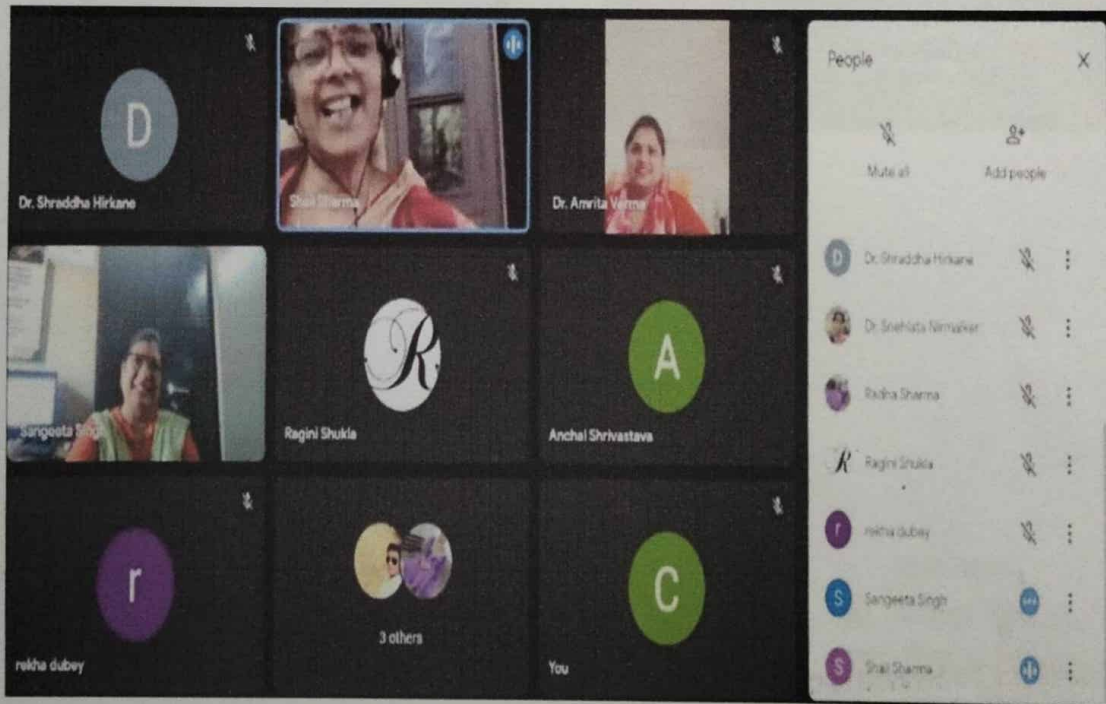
D
Dr. Shraddha Hirkane

Shail Sharma

Dr. Amrita Verma

Sangeeta Singh

R
Ragini Shukla

A
Anchal Shrivastava

r
rekha dubey

3 others

C
You

People

Mute all

Add people

D Dr. Shraddha Hirkane

Dr. Snehlata Nirmalkar

Radha Sharma

R Ragini Shukla

r rekha dubey

S Sangeeta Singh

S Shail Sharma